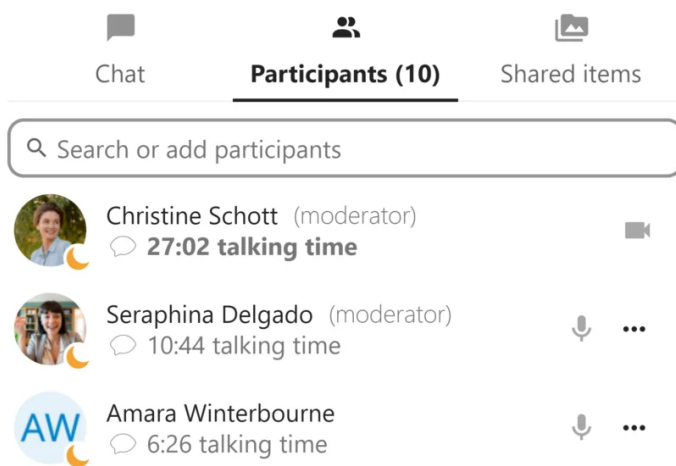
Chat

Participants (10)

Shared items

Search or add participants

Christine Schott (moderator)
27:02 talking time

Seraphina Delgado (moderator)
10:44 talking time

AW
Amara Winterbourne
6:26 talking time